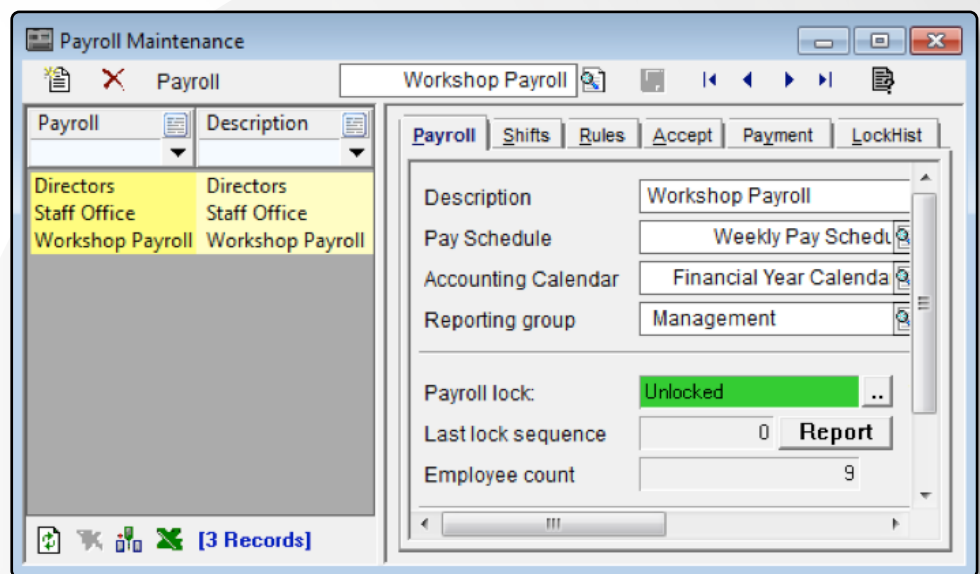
Payroll Maintenance

Payroll

Workshop Payroll

| Payroll | Description |
|---|---|
| Directors | Directors |
| Staff Office | Staff Office |
| Workshop Payroll | Workshop Payroll |

[3 Records]

Payroll | Shifts | Rules | Accept | Payment | LockHist

Description: Workshop Payroll
Pay Schedule: Weekly Pay Schedu
Accounting Calendar: Financial Year Calenda
Reporting group: Management

Payroll lock: Unlocked ..
Last lock sequence: 0 Report
Employee count: 9